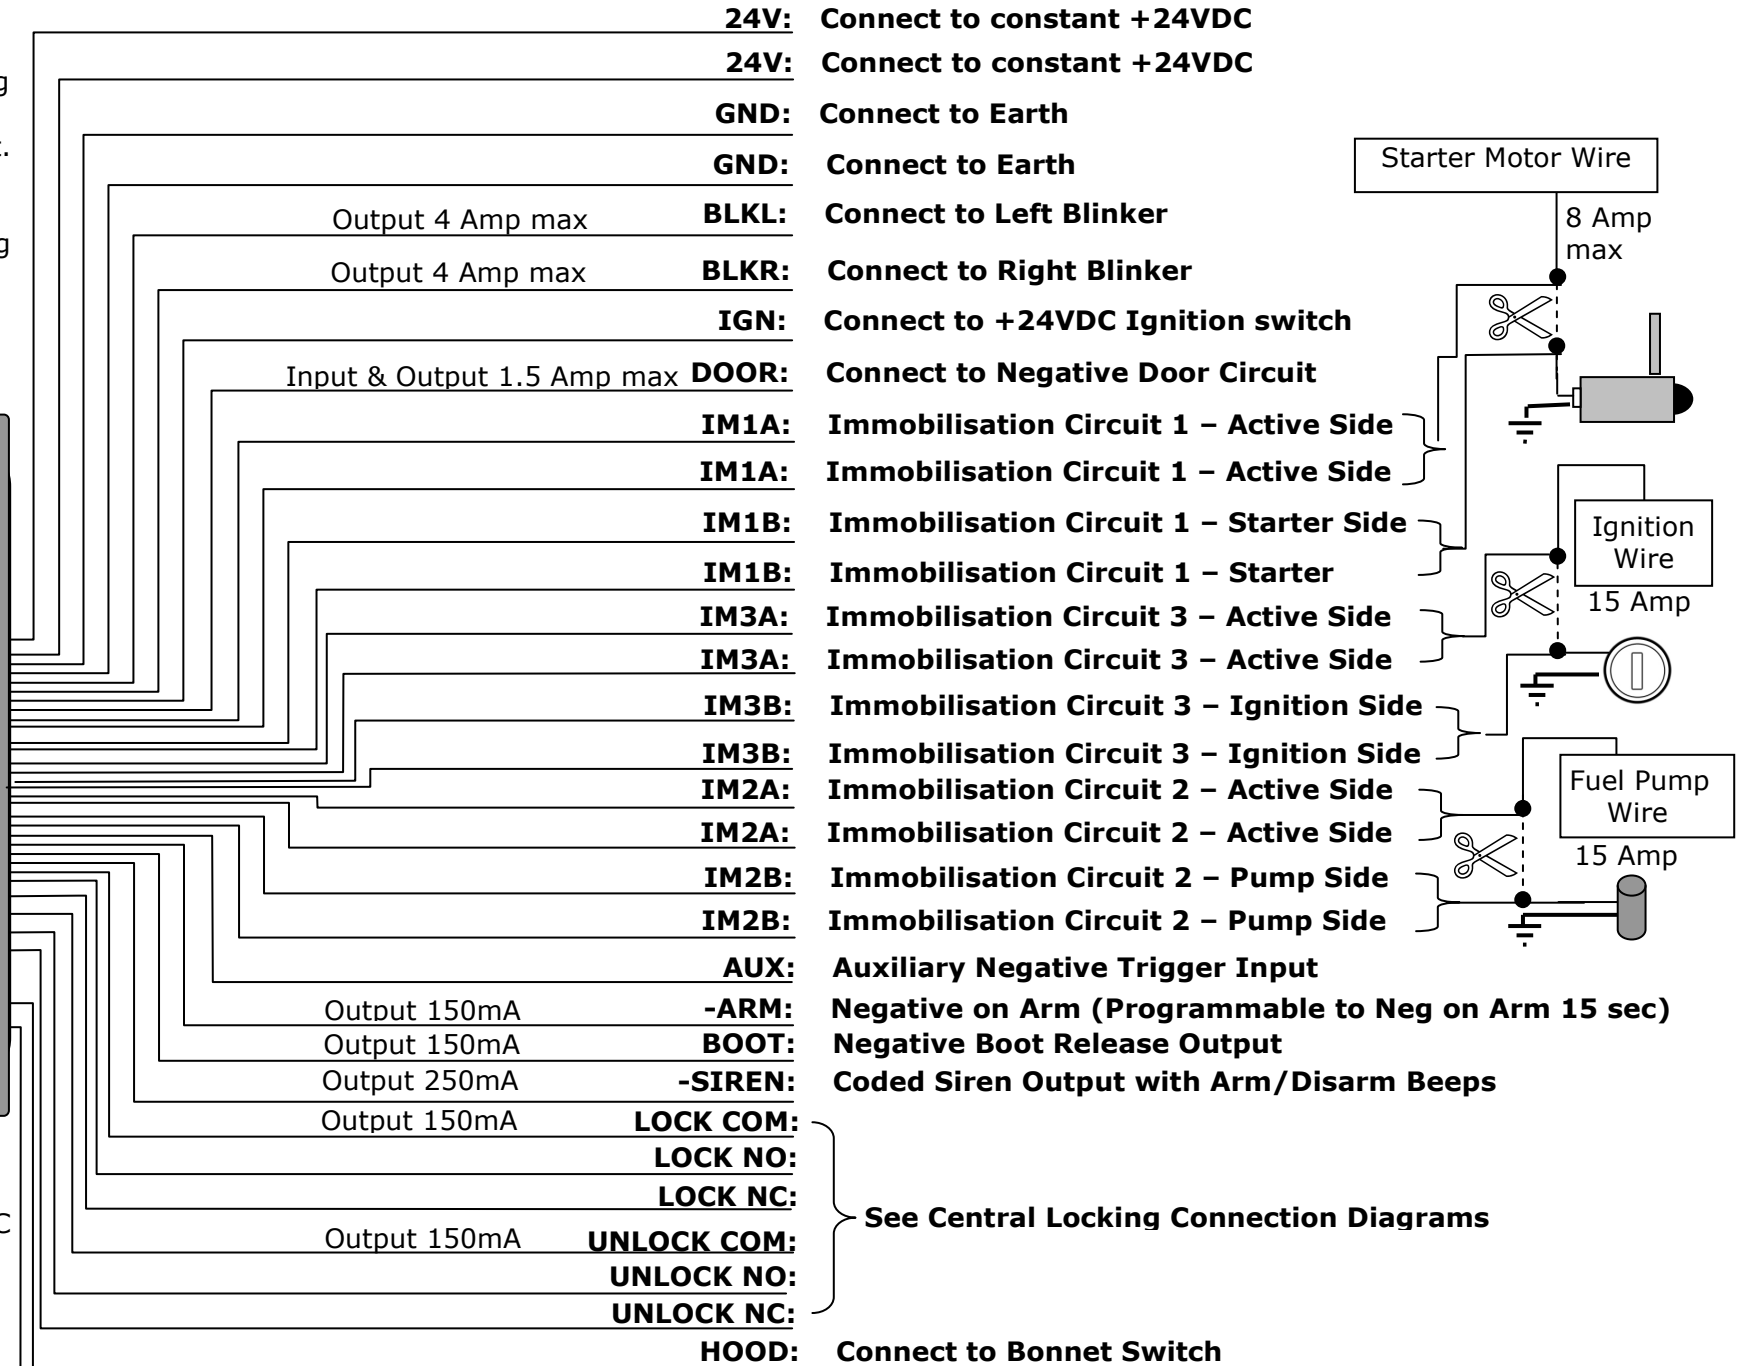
24V: Connect to constant +24VDC
24V: Connect to constant +24VDC
GND: Connect to Earth
GND: Connect to Earth
Starter Motor Wire
Output 4 Amp max BLKL: Connect to Left Blinker
8 Amp max
Output 4 Amp max BLKR: Connect to Right Blinker
IGN: Connect to +24VDC Ignition switch
Input & Output 1.5 Amp max DOOR: Connect to Negative Door Circuit
IM1A: Immobilisation Circuit 1 – Active Side
IM1A: Immobilisation Circuit 1 – Active Side
IM1B: Immobilisation Circuit 1 – Starter Side
Ignition Wire
IM1B: Immobilisation Circuit 1 – Starter
15 Amp
IM3A: Immobilisation Circuit 3 – Active Side
IM3A: Immobilisation Circuit 3 – Active Side
IM3B: Immobilisation Circuit 3 – Ignition Side
IM3B: Immobilisation Circuit 3 – Ignition Side
Fuel Pump Wire
IM2A: Immobilisation Circuit 2 – Active Side
IM2A: Immobilisation Circuit 2 – Active Side
15 Amp
IM2B: Immobilisation Circuit 2 – Pump Side
IM2B: Immobilisation Circuit 2 – Pump Side
AUX: Auxiliary Negative Trigger Input
Output 150mA -ARM: Negative on Arm (Programmable to Neg on Arm 15 sec)
Output 150mA BOOT: Negative Boot Release Output
Output 250mA -SIREN: Coded Siren Output with Arm/Disarm Beeps
Output 150mA LOCK COM:
LOCK NO:
LOCK NC:
See Central Locking Connection Diagrams
Output 150mA UNLOCK COM:
UNLOCK NO:
UNLOCK NC:
HOOD: Connect to Bonnet Switch